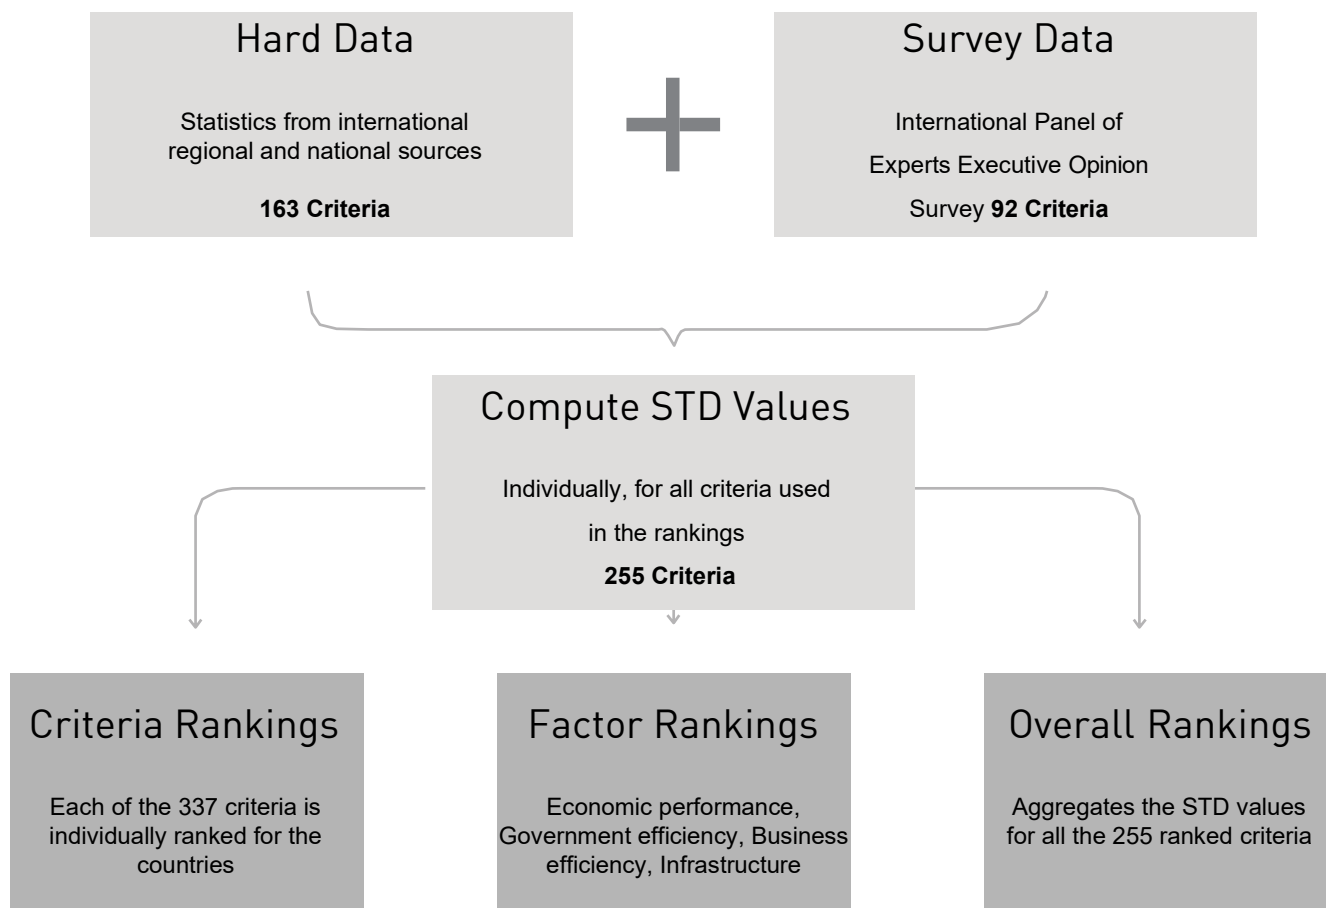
Hard Data

Statistics from international regional and national sources

**163 Criteria**

Survey Data

International Panel of Experts Executive Opinion Survey **92 Criteria**

Compute STD Values

Individually, for all criteria used in the rankings

**255 Criteria**

Criteria Rankings

Each of the 337 criteria is individually ranked for the countries

Factor Rankings

Economic performance, Government efficiency, Business efficiency, Infrastructure

Overall Rankings

Aggregates the STD values for all the 255 ranked criteria